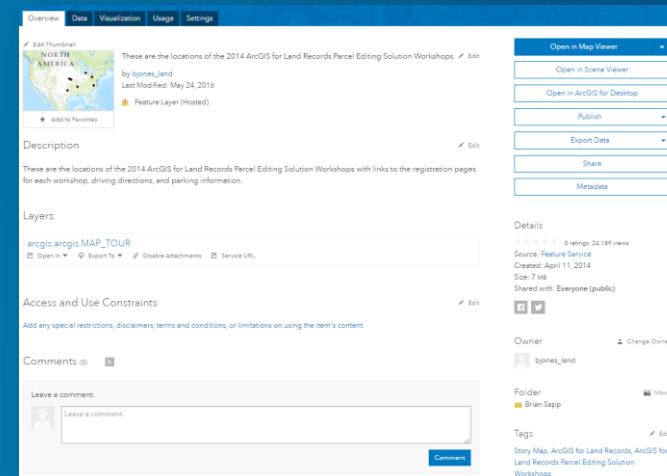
Overview Data Visualization Usage Settings

Edit Thumbnail

NORTH AMERICA

Add to Favorites

These are the locations of the 2014 ArcGIS for Land Records Parcel Editing Solution Workshops Edit

by bjones_land
Last Modified: May 24, 2016

Feature Layer (Hosted)

Description Edit

These are the locations of the 2014 ArcGIS for Land Records Parcel Editing Solution Workshops with links to the registration pages for each workshop, driving directions, and parking information.

Layers

arcgis.arcgis.MAP_TOUR
Open in Export To Disable Attachments Service URL

Access and Use Constraints Edit

Add any special restrictions, disclaimers, terms and conditions, or limitations on using the item's content.

Comments (0)

Leave a comment.

Leave a comment.

Comment

Open in Map Viewer

Open in Scene Viewer

Open in ArcGIS for Desktop

Publish

Export Data

Share

Metadata

Details

0 ratings, 24,189 views
Source: Feature Service
Created: April 11, 2014
Size: 7 MB
Shared with: Everyone (public)

Owner Change Owner

bjones_land

Folder Move

Brian Sapp

Tags Edit

Story Map, ArcGIS for Land Records, ArcGIS for Land Records Parcel Editing Solution Workshops